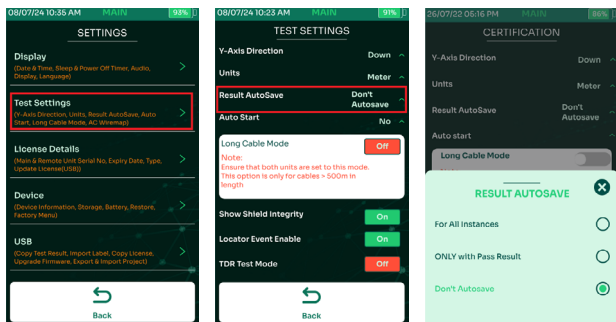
08/07/24 10:35 AM MAIN 93%

SETTINGS

Display
(Date & Time, Sleep & Power Off Timer, Audio, Display, Language)

Test Settings
(Y-Axis Direction, Units, Result AutoSave, Auto Start, Long Cable Mode, AC Wiremap)

License Details
(Main & Remote Unit Serial No, Expiry Date, Type, Update License(USB))

Device
(Device Information, Storage, Battery, Restore, Factory Menu)

USB
(Copy Test Result, Import Label, Copy License, Upgrade Firmware, Export & Import Project)

Back

08/07/24 10:23 AM MAIN 91%

TEST SETTINGS

Y-Axis Direction Down

Units Meter

Result AutoSave Don't Autosave

Auto Start No

Long Cable Mode Off
Note:
Ensure that both units are set to this mode.
This option is only for cables > 500m in length

Show Shield Integrity On

Locator Event Enable On

TDR Test Mode Off

Back

26/07/22 06:16 PM MAIN 86%

CERTIFICATION

Y-Axis Direction Down

Units Meter

Result AutoSave Don't Autosave

Auto start

Long Cable Mode

RESULT AUTOSAVE

For All Instances

ONLY with Pass Result

Don't Autosave